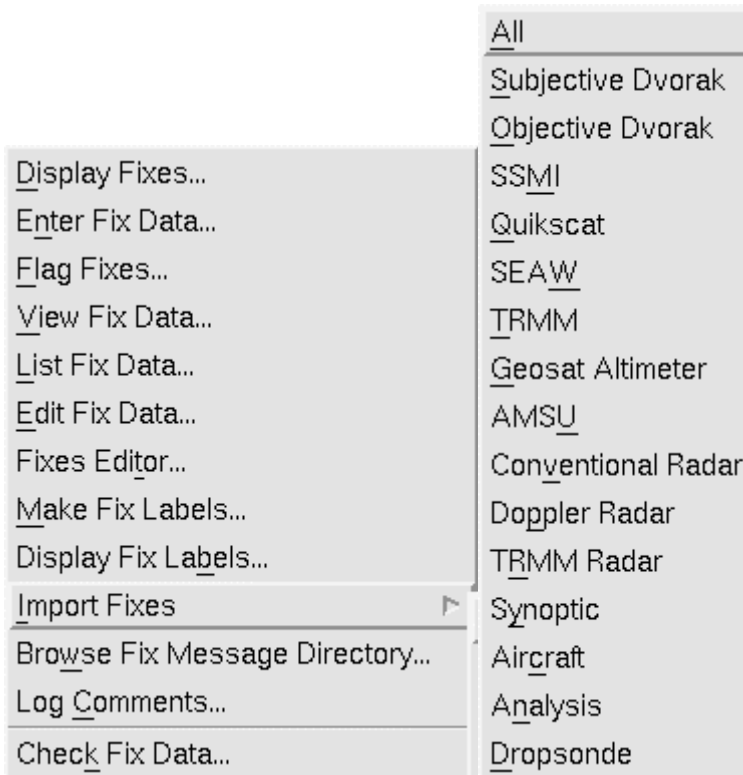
Display Fixes...
Enter Fix Data...
Flag Fixes...
View Fix Data...
List Fix Data...
Edit Fix Data...
Fixes Editor...
Make Fix Labels...
Display Fix Labels...
Import Fixes
Browse Fix Message Directory...
Log Comments...
Check Fix Data...

All
Subjective Dvorak
Objective Dvorak
SSMI
Quikscat
SEAW
TRMM
Geosat Altimeter
AMSU
Conventional Radar
Doppler Radar
TRMM Radar
Synoptic
Aircraft
Analysis
Dropsonde